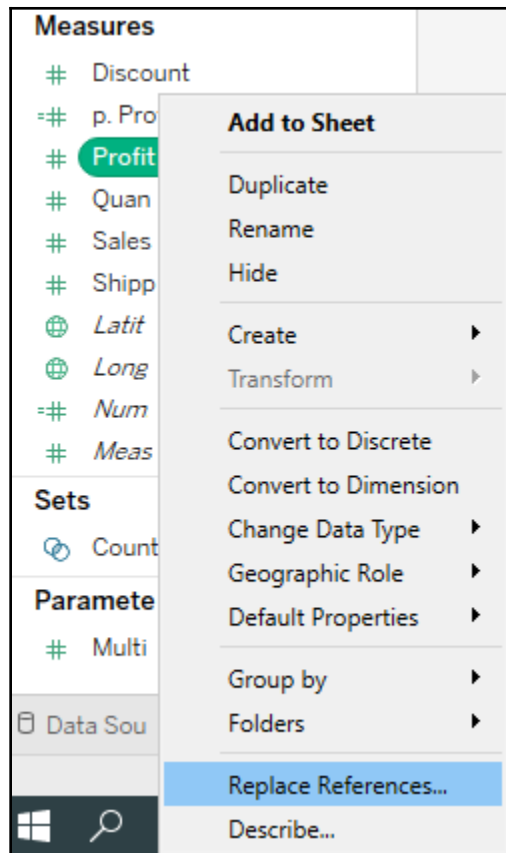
Measures
Discount
p. Pro
Profit
Quan
Sales
Shipp
Latit
Long
Num
Meas
Sets
Count
Paramete
Multi
Data Sou

Add to Sheet
Duplicate
Rename
Hide
Create
Transform
Convert to Discrete
Convert to Dimension
Change Data Type
Geographic Role
Default Properties
Group by
Folders
Replace References...
Describe...